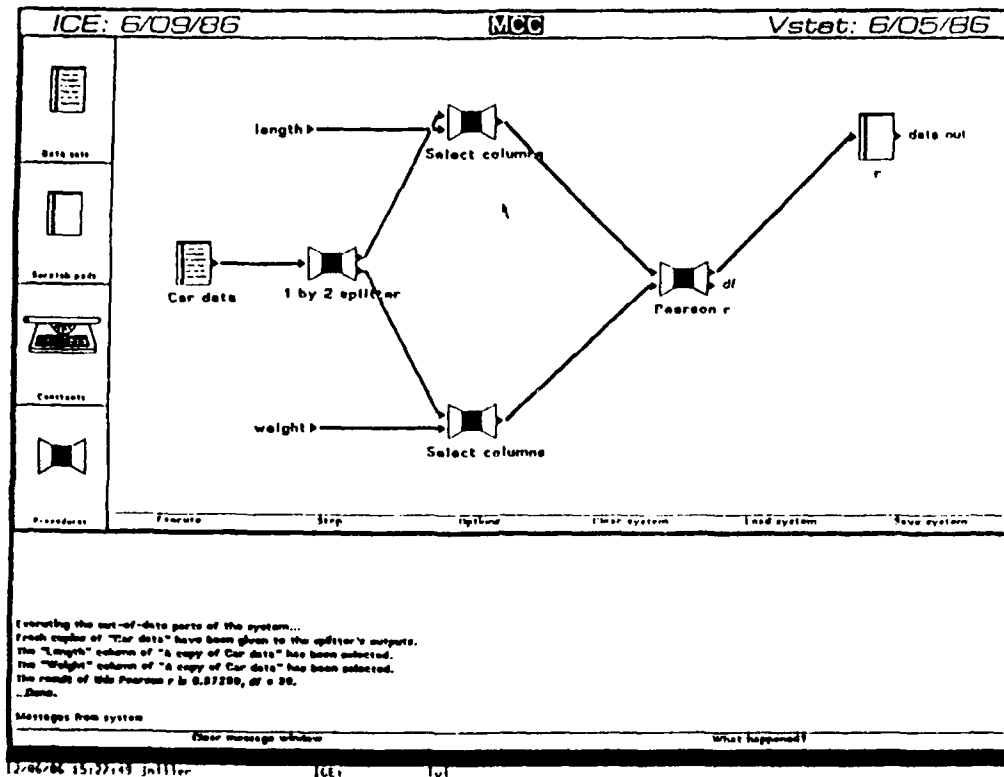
ICE: 6/09/86

MCC

Vstat: 6/05/86

Data sets

Scratch pads

Constants

Procedures

length

Select columns

data out

r

Car data

1 by 2 splitter

df

Pearson r

weight

Select columns

Execute

Step

Options

Clear system

Load system

Save system

Executing the out-of-date parts of the system...
Fresh copies of "Car data" have been given to the splitter's outputs.
The "Length" column of "A copy of Car data" has been selected.
The "Weight" column of "A copy of Car data" has been selected.
The result of this Pearson r is 0.87290, df = 30.
...Done.

Messages from system

Clear message window

What happened?

12/06/86 15:27:49 jmiller

ICE:

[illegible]